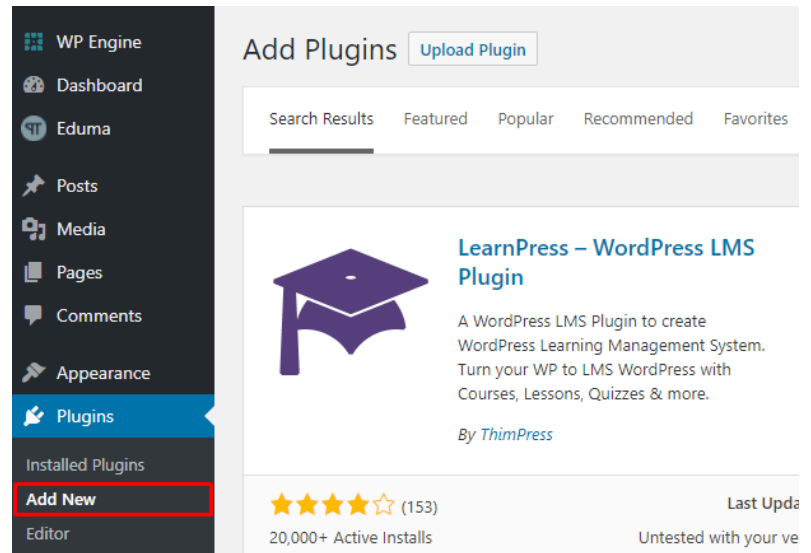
WP Engine
Dashboard
Eduma
Posts
Media
Pages
Comments
Appearance
Plugins
Installed Plugins
Add New
Editor

Add Plugins Upload Plugin

Search Results Featured Popular Recommended Favorites

LearnPress – WordPress LMS Plugin

A WordPress LMS Plugin to create WordPress Learning Management System. Turn your WP to LMS WordPress with Courses, Lessons, Quizzes & more.

By ThimPress

(153)
20,000+ Active Installs

Last Upda
Untested with your ve